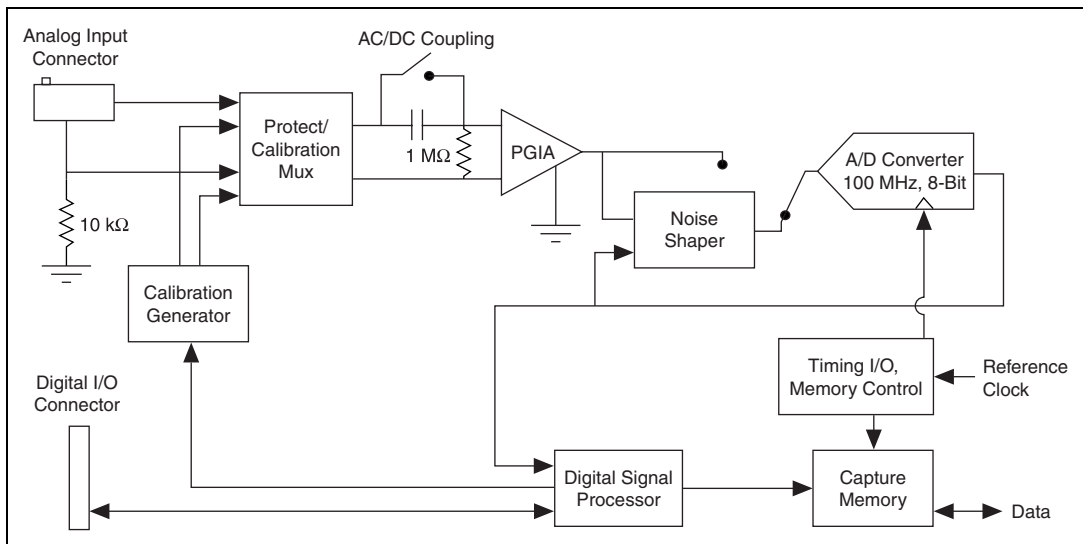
Analog Input Connector

AC/DC Coupling

Protect/ Calibration Mux

$1\ M\Omega$

PGIA

A/D Converter 100 MHz, 8-Bit

$10\ k\Omega$

Noise Shaper

Calibration Generator

Timing I/O, Memory Control

Reference Clock

Digital I/O Connector

Digital Signal Processor

Capture Memory

Data